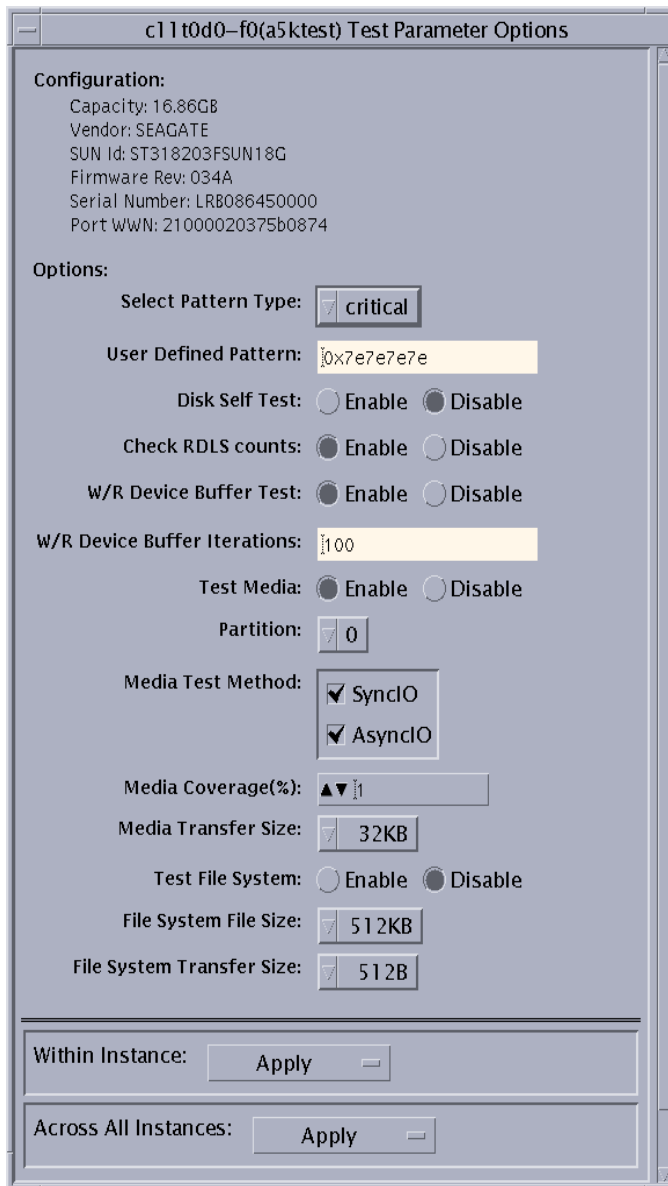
c11t0d0–f0(a5ktest) Test Parameter Options

Configuration:
Capacity: 16.86GB
Vendor: SEAGATE
SUN Id: ST318203FSUN18G
Firmware Rev: 034A
Serial Number: LRB086450000
Port WWN: 21000020375b0874

Options:
Select Pattern Type: critical
User Defined Pattern: 0x7e7e7e7e
Disk Self Test: Enable Disable
Check RDLS counts: Enable Disable
W/R Device Buffer Test: Enable Disable
W/R Device Buffer Iterations: 100
Test Media: Enable Disable
Partition: 0
Media Test Method: SyncIO AsyncIO
Media Coverage(%): 1
Media Transfer Size: 32KB
Test File System: Enable Disable
File System File Size: 512KB
File System Transfer Size: 512B

Within Instance: Apply

Across All Instances: Apply